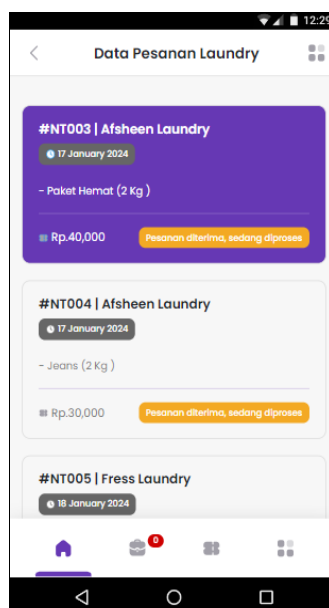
12:29

Data Pesanan Laundry

#NT003 | Afsheen Laundry
17 January 2024
- Paket Hemat (2 Kg )
Rp.40,000
Pesanan diterima, sedang diproses

#NT004 | Afsheen Laundry
17 January 2024
- Jeans (2 Kg )
Rp.30,000
Pesanan diterima, sedang diproses

#NT005 | Fress Laundry
18 January 2024

0